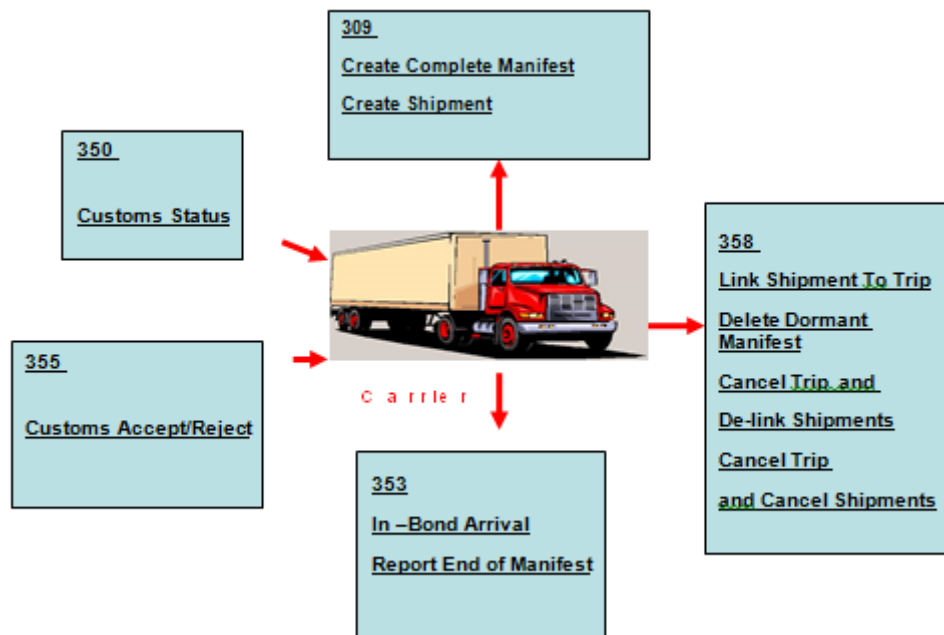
309

Create Complete Manifest

Create Shipment

350

Customs Status

355

Customs Accept/Reject

Carrier

358

Link Shipment To Trip

Delete Dormant Manifest

Cancel Trip and

De-link Shipments

Cancel Trip

and Cancel Shipments

353

In –Bond Arrival

Report End of Manifest